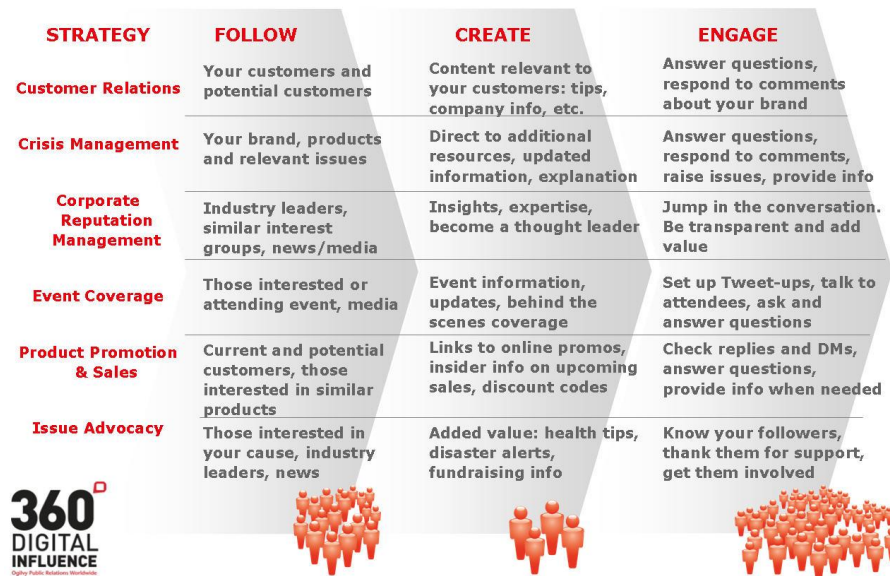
| STRATEGY | FOLLOW | CREATE | ENGAGE |
|---|---|---|---|
| Customer Relations | Your customers and potential customers | Content relevant to your customers: tips, company info, etc. | Answer questions, respond to comments about your brand |
| Crisis Management | Your brand, products and relevant issues | Direct to additional resources, updated information, explanation | Answer questions, respond to comments, raise issues, provide info |
| Corporate Reputation Management | Industry leaders, similar interest groups, news/media | Insights, expertise, become a thought leader | Jump in the conversation. Be transparent and add value |
| Event Coverage | Those interested or attending event, media | Event information, updates, behind the scenes coverage | Set up Tweet-ups, talk to attendees, ask and answer questions |
| Product Promotion & Sales | Current and potential customers, those interested in similar products | Links to online promos, insider info on upcoming sales, discount codes | Check replies and DMs, answer questions, provide info when needed |
| Issue Advocacy | Those interested in your cause, industry leaders, news | Added value: health tips, disaster alerts, fundraising info | Know your followers, thank them for support, get them involved |

360° DIGITAL INFLUENCE
Ogilvy Public Relations Worldwide